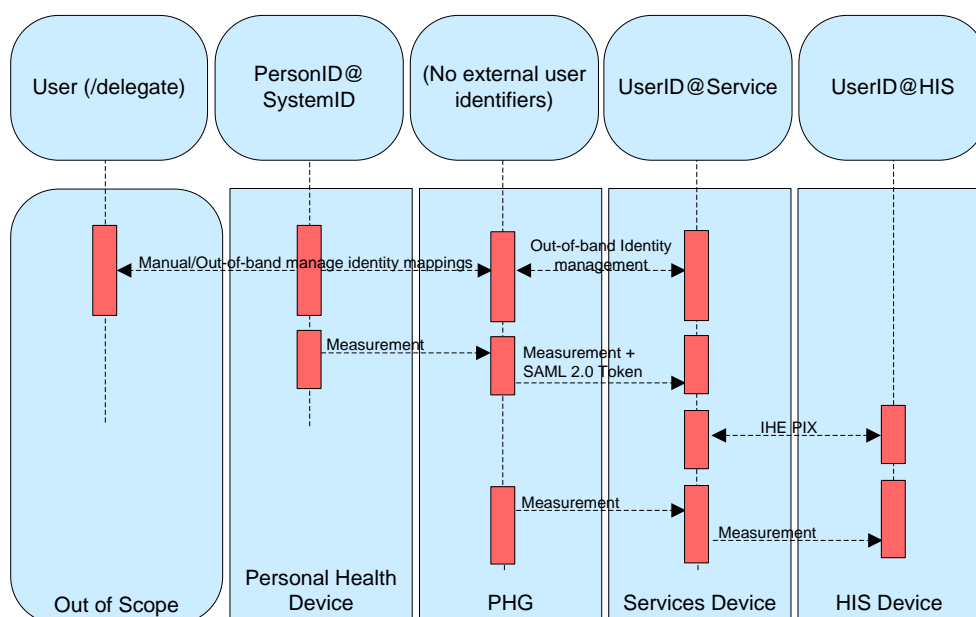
User (/delegate)

PersonID@ SystemID

(No external user identifiers)

UserID@Service

UserID@HIS

Manual/Out-of-band manage identity mappings

Out-of-band Identity management

Measurement

Measurement + SAML 2.0 Token

IHE PIX

Measurement

Measurement

Out of Scope

Personal Health Device

PHG

Services Device

HIS Device